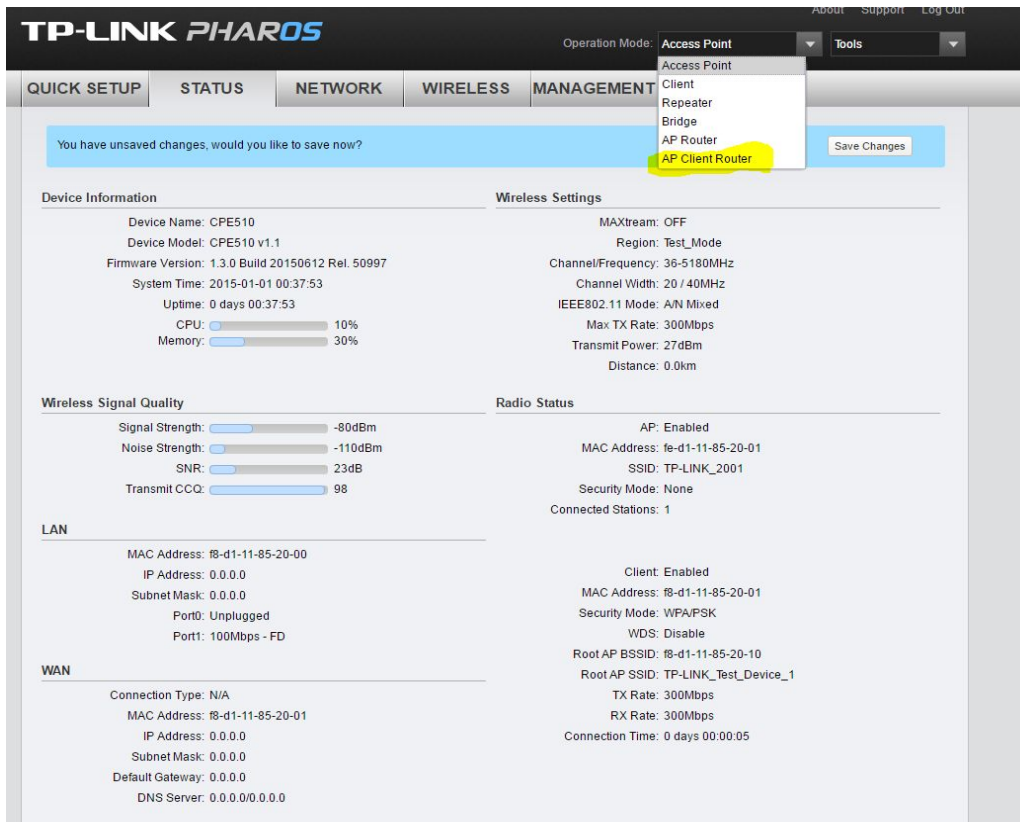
TP-LINK PHAROS

About Support Log Out

Operation Mode: Access Point

Tools

Access Point
Client
Repeater
Bridge
AP Router
AP Client Router

QUICK SETUP STATUS NETWORK WIRELESS MANAGEMENT

You have unsaved changes, would you like to save now?

Save Changes

Device Information

Device Name: CPE510
Device Model: CPE510 v1.1
Firmware Version: 1.3.0 Build 20150612 Rel. 50997
System Time: 2015-01-01 00:37:53
Uptime: 0 days 00:37:53
CPU: 10%
Memory: 30%

Wireless Settings

MAXtream: OFF
Region: Test_Mode
Channel/Frequency: 36-5180MHz
Channel Width: 20 / 40MHz
IEEE802.11 Mode: A/N Mixed
Max TX Rate: 300Mbps
Transmit Power: 27dBm
Distance: 0.0km

Wireless Signal Quality

Signal Strength: -80dBm
Noise Strength: -110dBm
SNR: 23dB
Transmit CCQ: 98

Radio Status

AP: Enabled
MAC Address: fe-d1-11-85-20-01
SSID: TP-LINK_2001
Security Mode: None
Connected Stations: 1

LAN

MAC Address: f8-d1-11-85-20-00
IP Address: 0.0.0.0
Subnet Mask: 0.0.0.0
Port0: Unplugged
Port1: 100Mbps - FD

Client: Enabled
MAC Address: f8-d1-11-85-20-01
Security Mode: WPA/PSK
WDS: Disable
Root AP BSSID: f8-d1-11-85-20-10
Root AP SSID: TP-LINK_Test_Device_1
TX Rate: 300Mbps
RX Rate: 300Mbps
Connection Time: 0 days 00:00:05

WAN

Connection Type: N/A
MAC Address: f8-d1-11-85-20-01
IP Address: 0.0.0.0
Subnet Mask: 0.0.0.0
Default Gateway: 0.0.0.0
DNS Server: 0.0.0.0/0.0.0.0